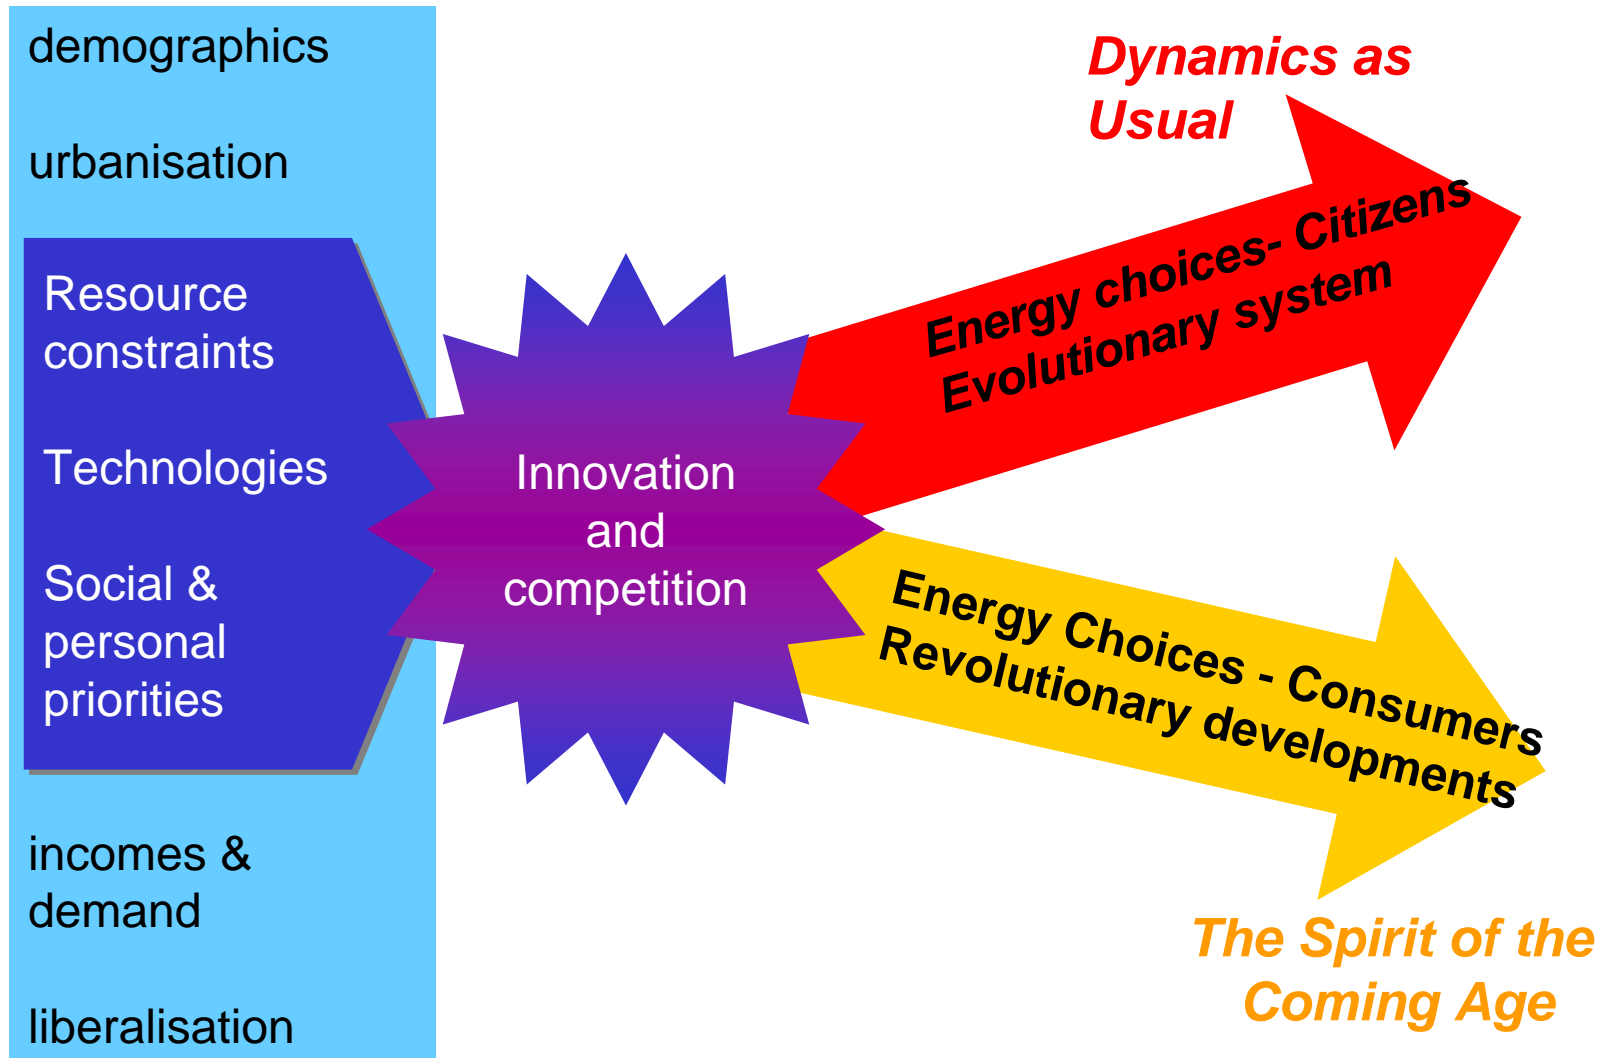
demographics

urbanisation

Resource constraints

Technologies

Social & personal priorities

incomes & demand

liberalisation

Innovation and competition

Dynamics as Usual

Energy choices- Citizens
Evolutionary system

Energy Choices - Consumers
Revolutionary developments

The Spirit of the Coming Age